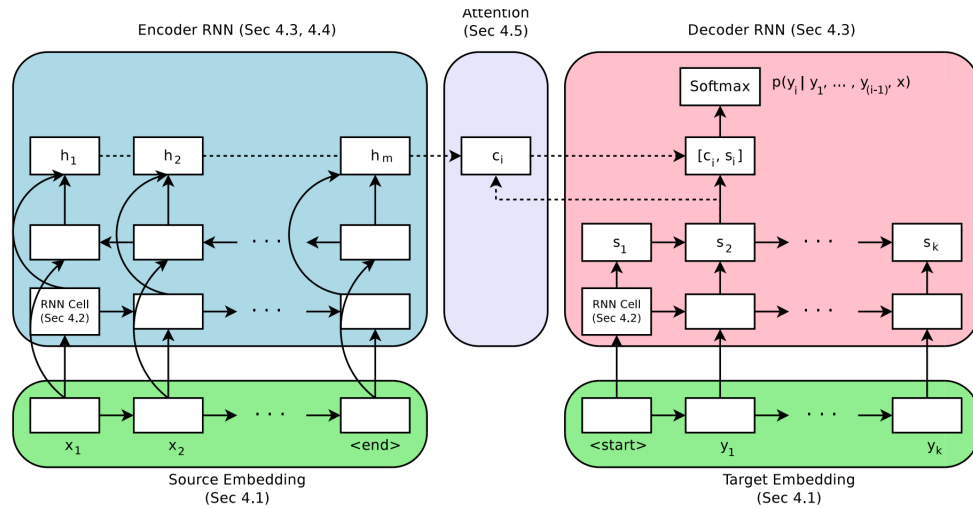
Encoder RNN (Sec 4.3, 4.4)

Attention (Sec 4.5)

Decoder RNN (Sec 4.3)

Softmax

$p(y_i \mid y_1, \ldots, y_{(i-1)}, x)$

$h_1$

$h_2$

$h_m$

$c_i$

$[c_i, s_i]$

$s_1$

$s_2$

$s_k$

RNN Cell (Sec 4.2)

RNN Cell (Sec 4.2)

$x_1$

$x_2$

<end>

<start>

$y_1$

$y_k$

Source Embedding (Sec 4.1)

Target Embedding (Sec 4.1)